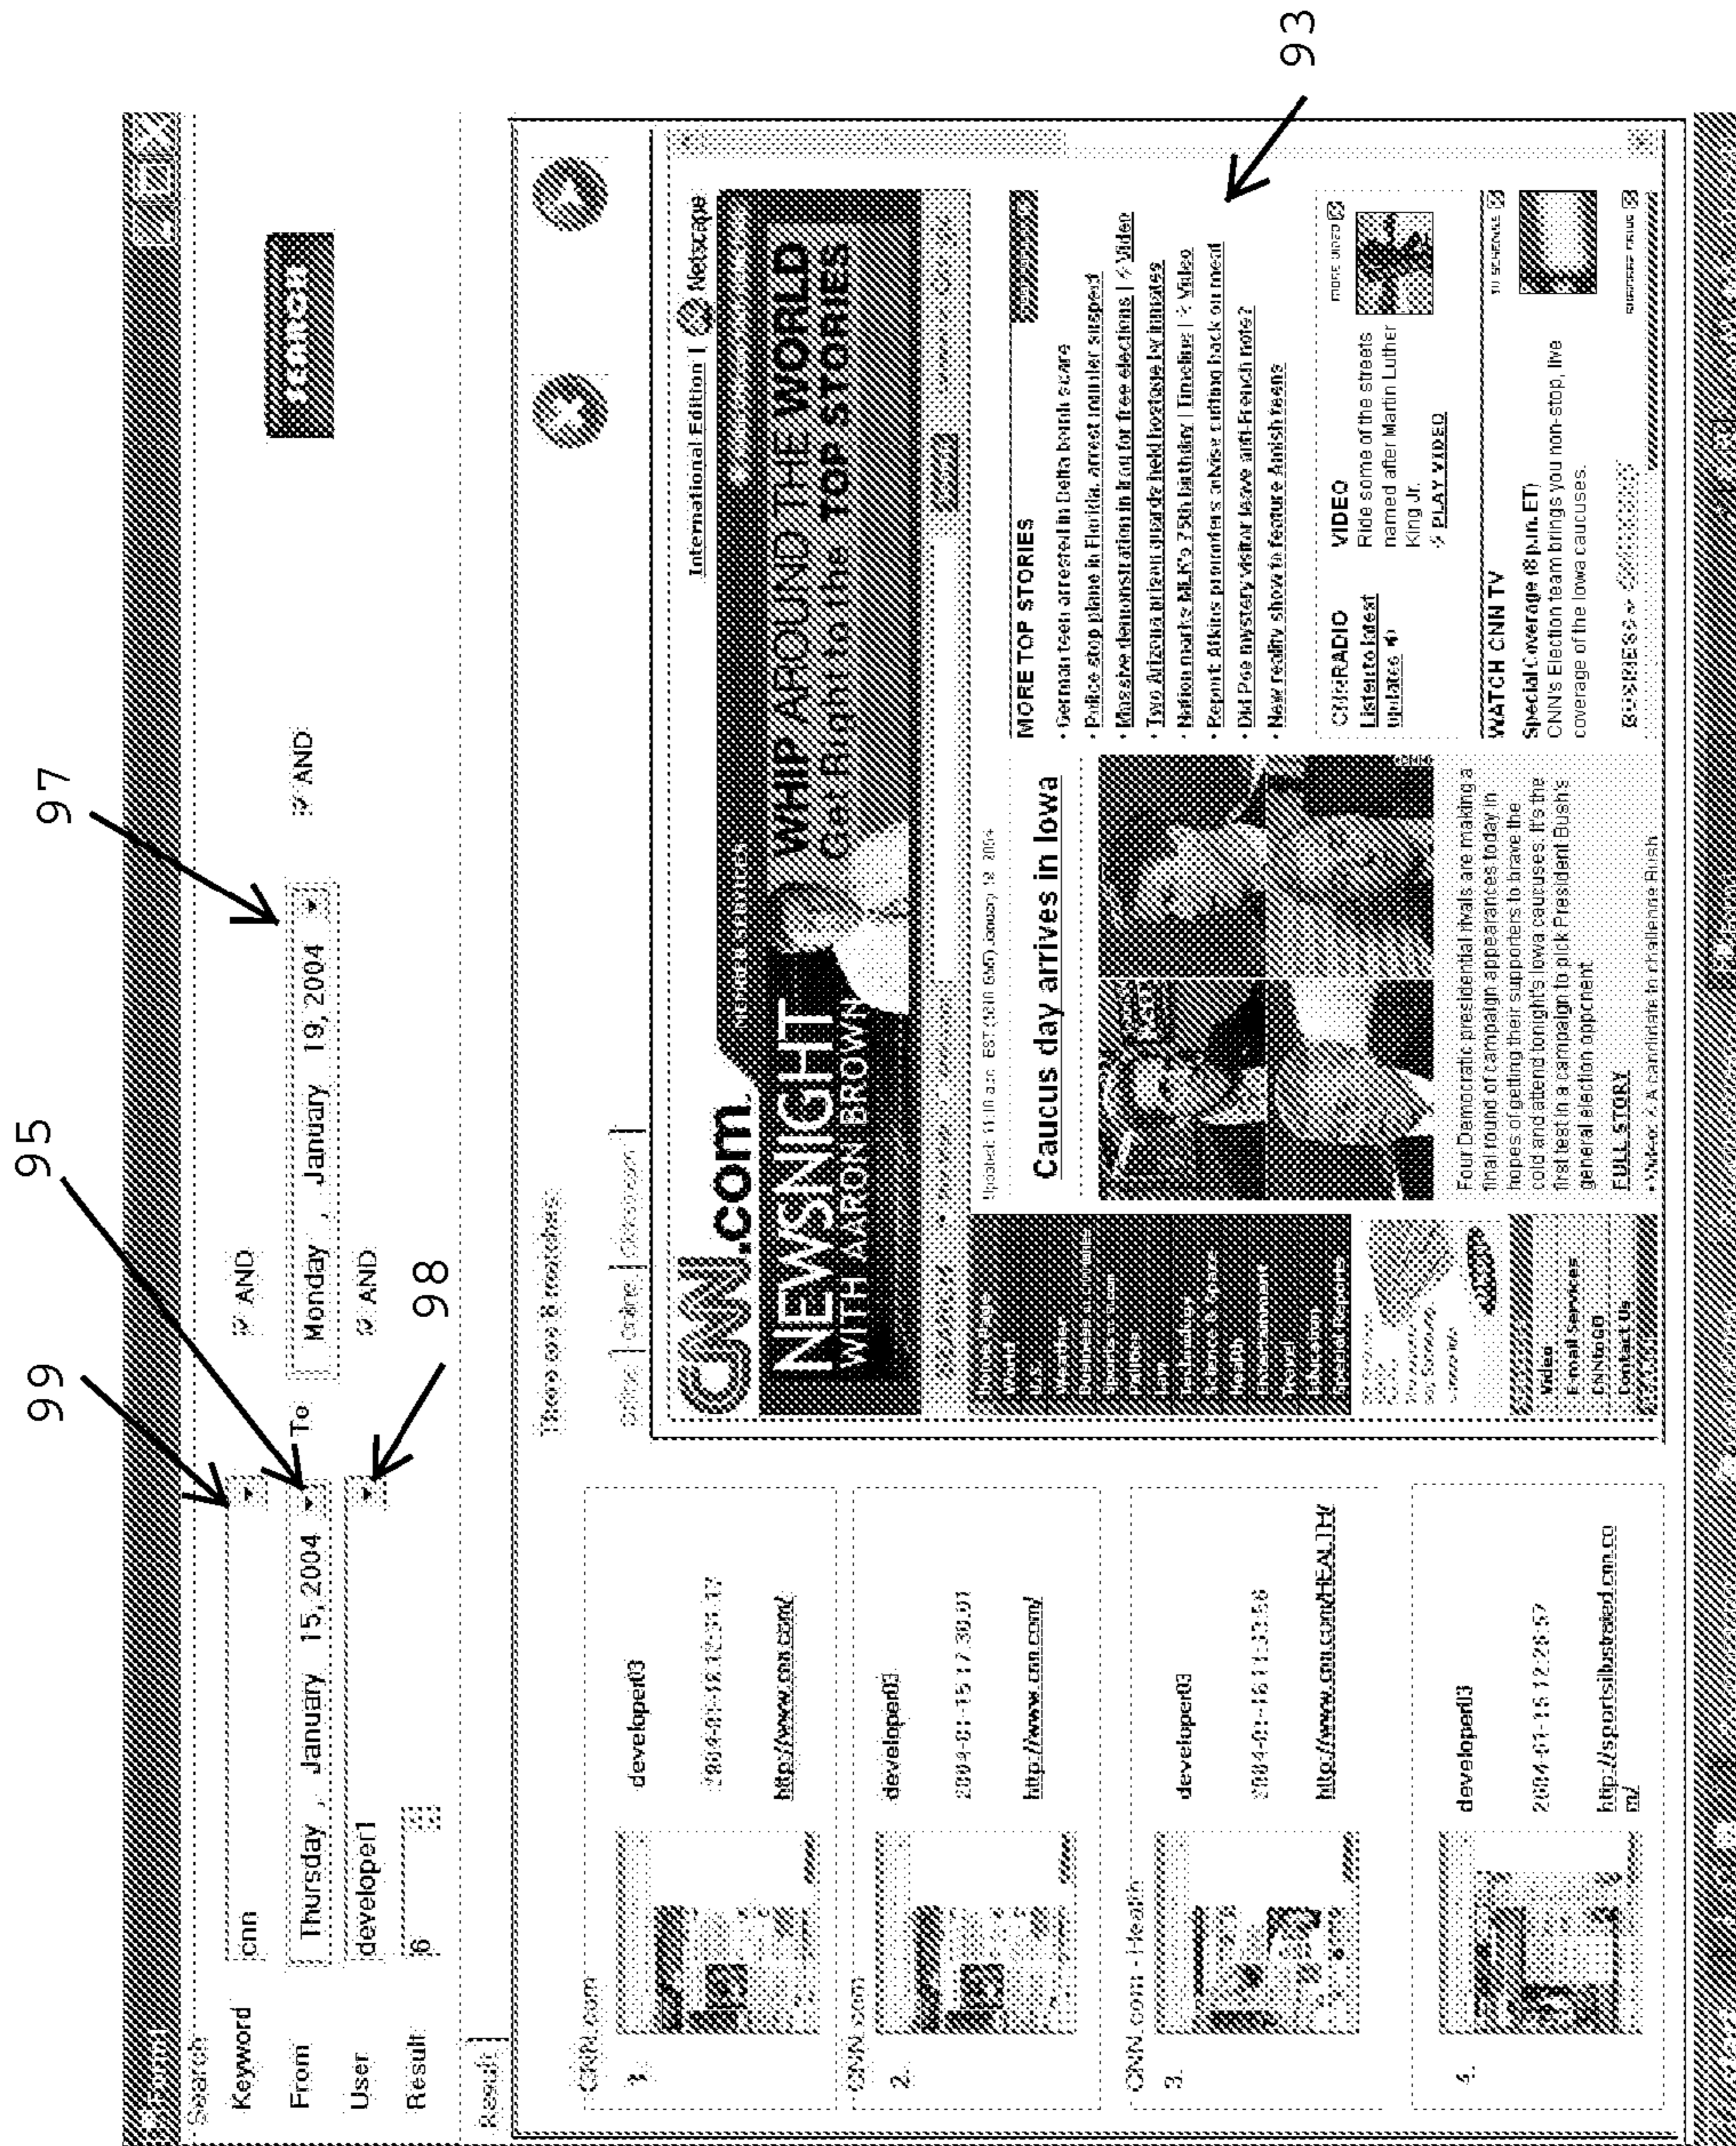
Search

Keyword cnn AND

From Thursday , January 15, 2004 To Monday , January 19, 2004 AND

User developer1 AND

Result 6

Search

99 95 97 98 93

Result

There are 6 matches.

CNN.com
1. developer03 2004-01-12 15:31:17 http://www.cnn.com/

CNN.com
2. developer03 2004-01-15 17:30:01 http://www.cnn.com/

CNN.com - Health
3. developer03 2004-01-16 11:33:56 http://www.cnn.com/HEALTH/

4. developer03 2004-01-15 12:28:57 http://sportsillustrated.cnn.com/

CNN.com International Edition | Netscape

NEWSNIGHT WITH AARON BROWN

WHIP AROUND THE WORLD Get Right to the TOP STORIES

Updated: 11:18 a.m. EST (1618 GMT) January 19, 2004

Caucus day arrives in Iowa

Four Democratic presidential rivals are making a final round of campaign appearances today in hopes of getting their supporters to brave the cold and attend tonight's Iowa caucuses. It's the first test in a campaign to pick President Bush's general election opponent.
FULL STORY
• Video: A candidate to challenge Bush

MORE TOP STORIES
• German teen arrested in Delta bomb scare
• Police stop plane in Florida, arrest murder suspect
• Massive demonstration in Iraq for free elections | Video
• Two Arizona prison guards held hostage by inmates
• Nation marks MLK's 75th birthday | Timeline | Video
• Report: Atkins promoters advise cutting back on meat
• Did Poe mystery visitor leave anti-French note?
• New reality show to feature Amish teens

CNNRADIO
Listen to latest updates

VIDEO
Ride some of the streets named after Martin Luther King Jr.
PLAY VIDEO

MORE VIDEO

WATCH CNN TV
Special Coverage (8 p.m. ET)
CNN's Election team brings you non-stop, live coverage of the Iowa caucuses.

TV SCHEDULE

Home Page
World
U.S.
Weather
Business
Sports
Politics
Law
Technology
Science & Space
Health
Entertainment
Travel
Education
Special Reports

Video
E-mail Services
CNNtoGO
Contact Us

BUSINESS